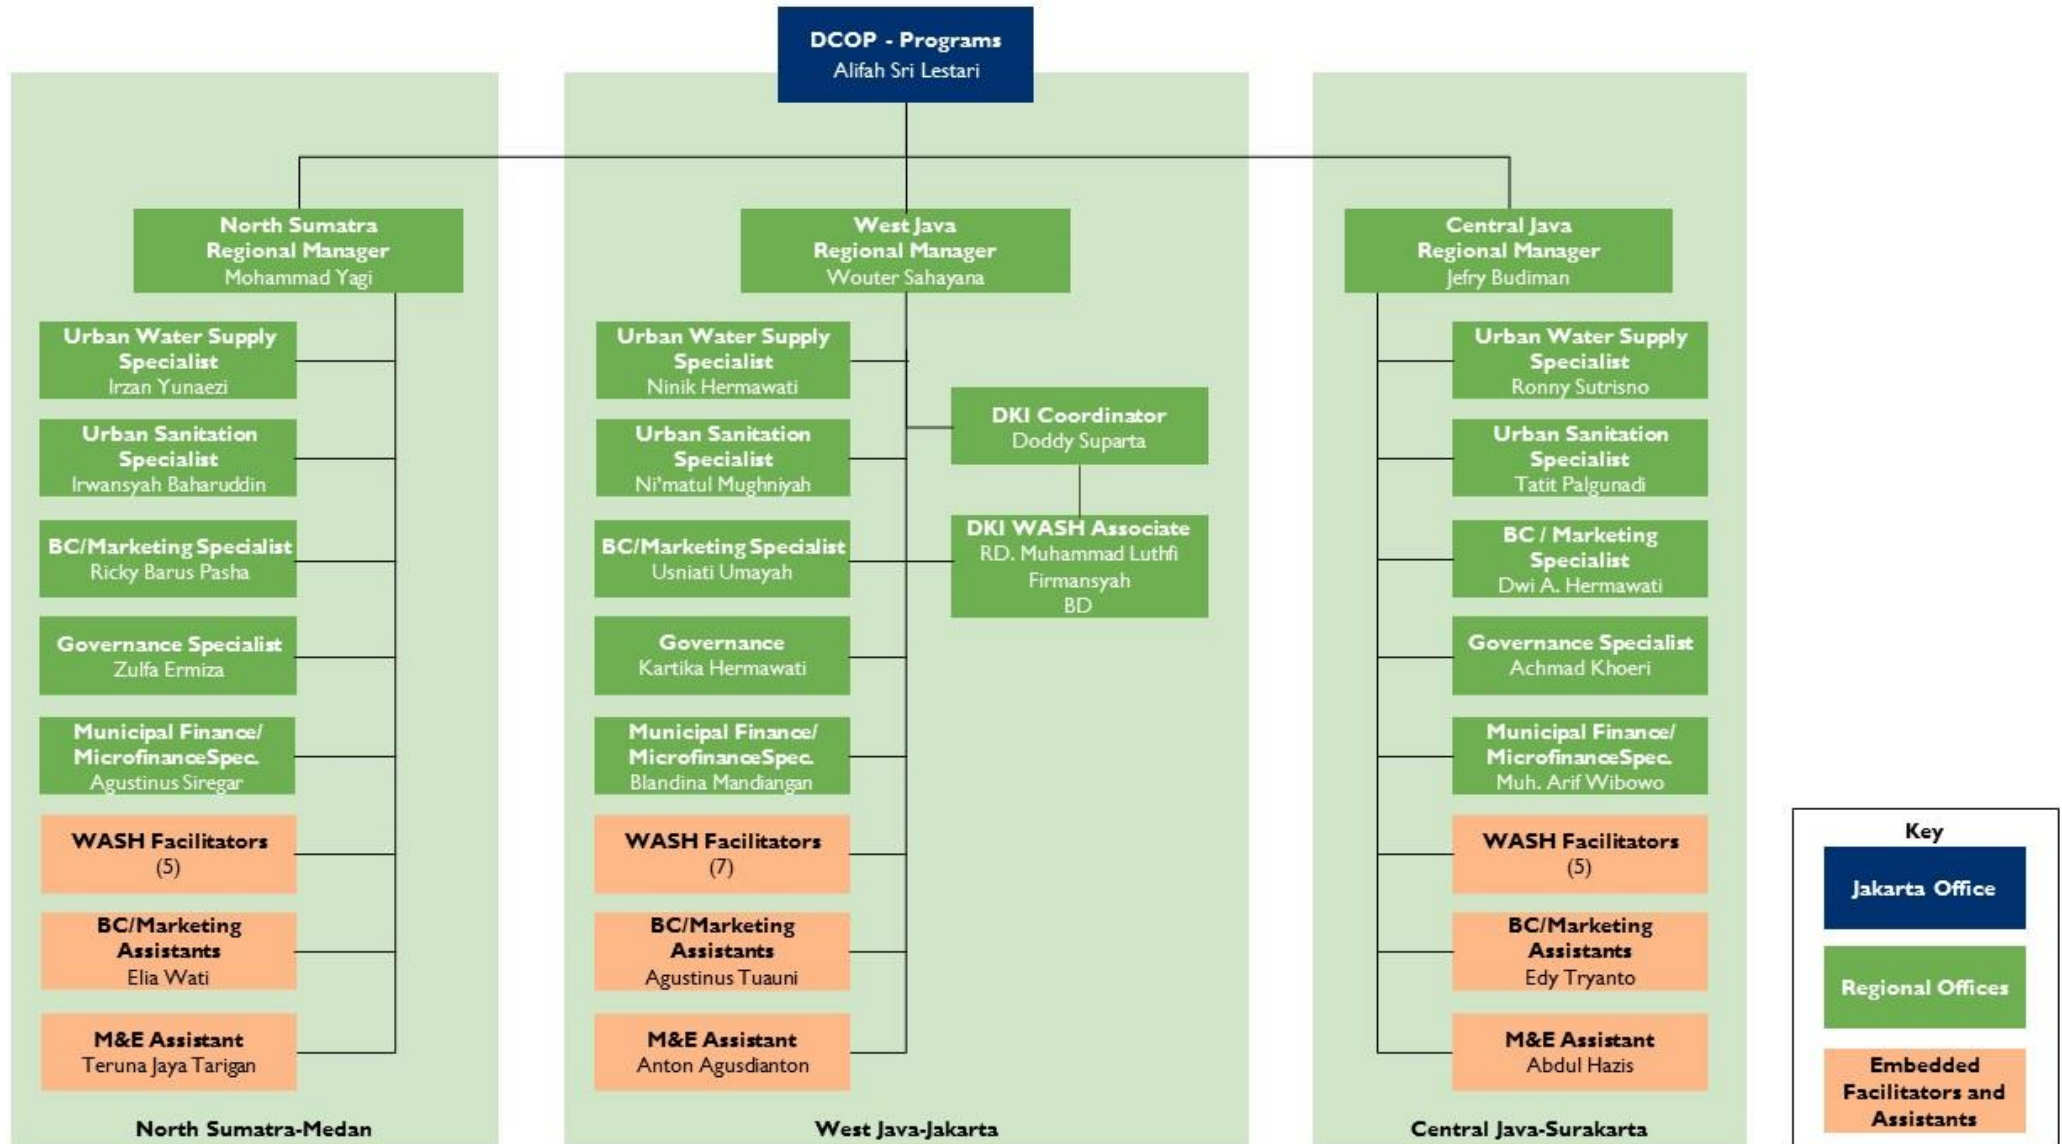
DCOP - Programs
Alifah Sri Lestari

North Sumatra Regional Manager
Mohammad Yagi

Urban Water Supply Specialist
Irzan Yunaezi

Urban Sanitation Specialist
Irwansyah Baharuddin

BC/Marketing Specialist
Ricky Barus Pasha

Governance Specialist
Zulfa Ermiza

Municipal Finance/ MicrofinanceSpec.
Agustinus Siregar

WASH Facilitators
(5)

BC/Marketing Assistants
Elia Wati

M&E Assistant
Teruna Jaya Tarigan

North Sumatra-Medan

West Java Regional Manager
Wouter Sahayana

Urban Water Supply Specialist
Ninik Hermawati

DKI Coordinator
Doddy Suparta

Urban Sanitation Specialist
Ni'matul Mughniyah

DKI WASH Associate
RD. Muhammad Luthfi Firmansyah
BD

BC/Marketing Specialist
Usniati Umayah

Governance
Kartika Hermawati

Municipal Finance/ MicrofinanceSpec.
Blandina Mandiangan

WASH Facilitators
(7)

BC/Marketing Assistants
Agustinus Tuauni

M&E Assistant
Anton Agusdianton

West Java-Jakarta

Central Java Regional Manager
Jefry Budiman

Urban Water Supply Specialist
Ronny Sutrisno

Urban Sanitation Specialist
Tatit Palgunadi

BC / Marketing Specialist
Dwi A. Hermawati

Governance Specialist
Achmad Khoeri

Municipal Finance/ MicrofinanceSpec.
Muh. Arif Wibowo

WASH Facilitators
(5)

BC/Marketing Assistants
Edy Tryanto

M&E Assistant
Abdul Hazis

Central Java-Surakarta

Key
Jakarta Office
Regional Offices
Embedded Facilitators and Assistants